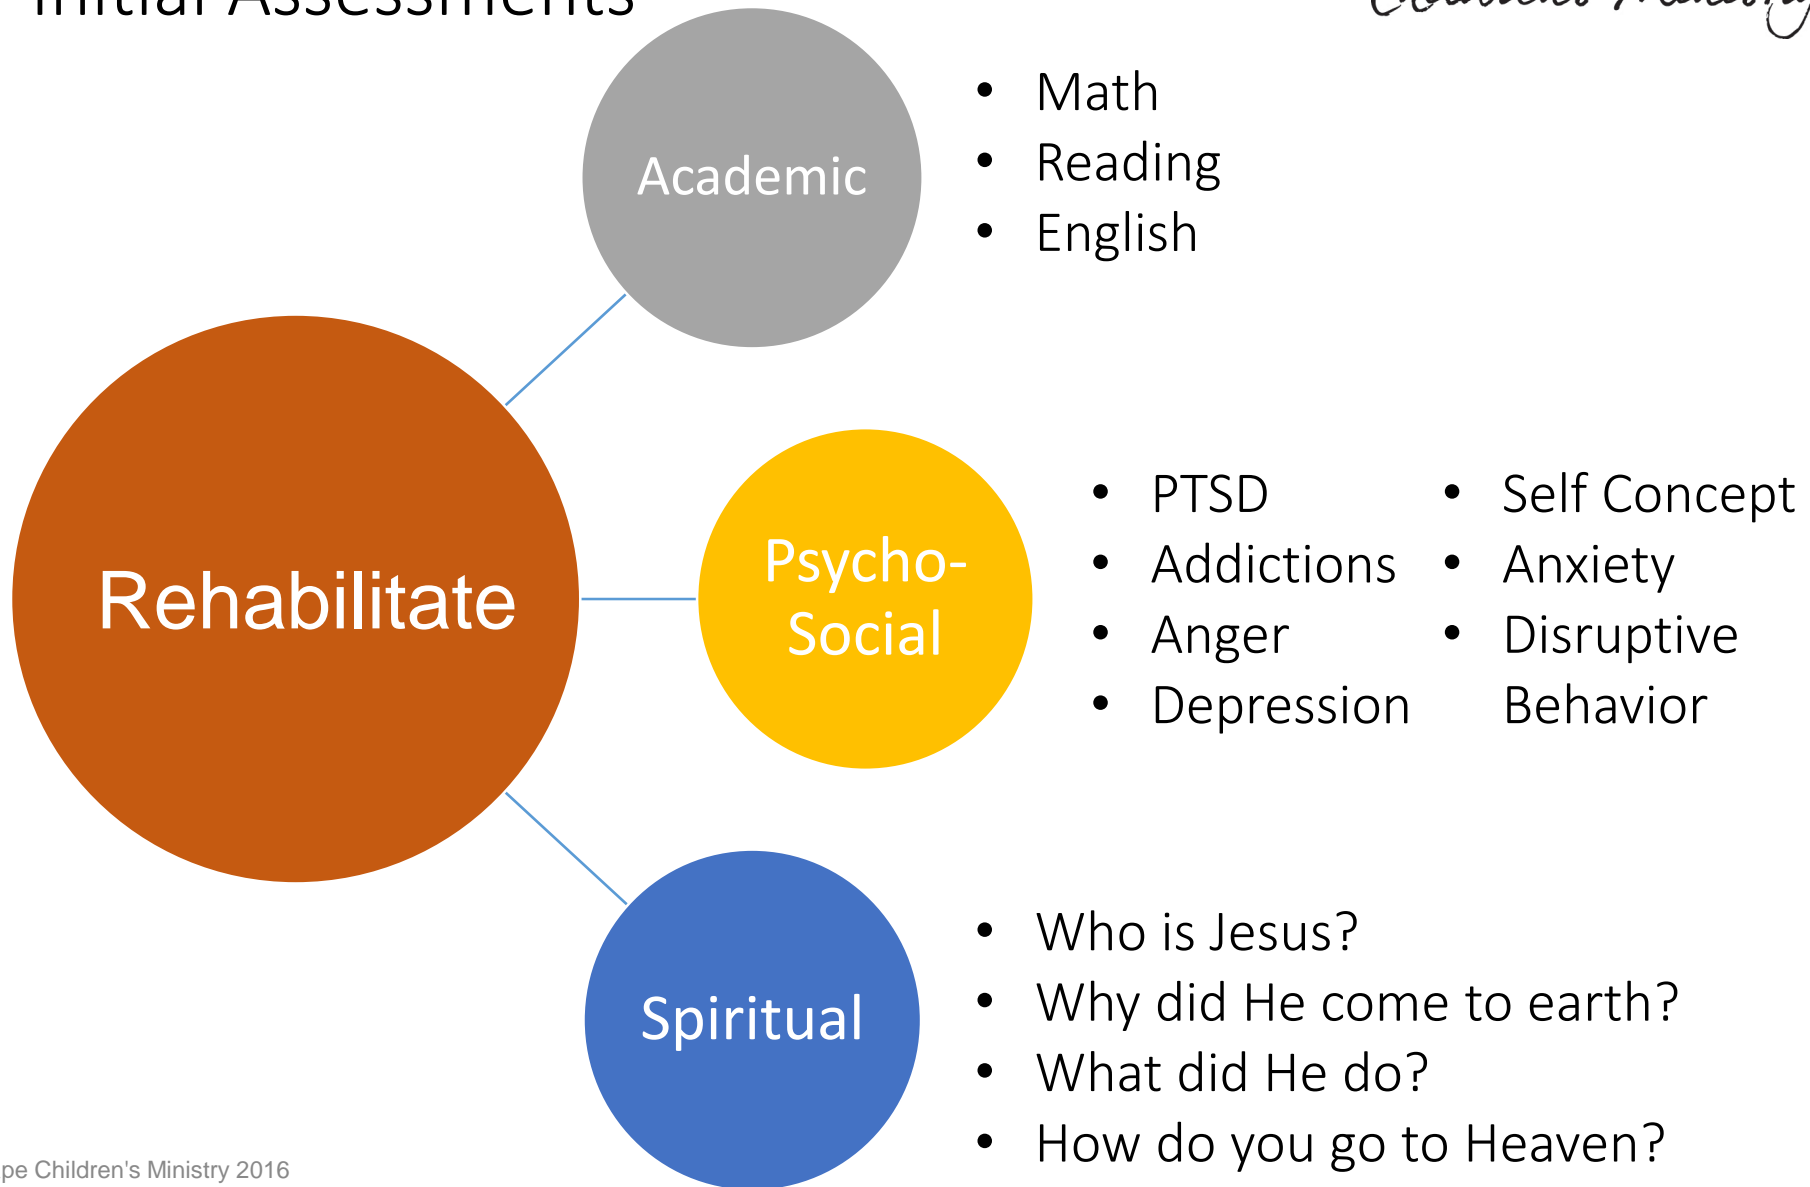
Initial Assessments

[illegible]

Academic

- Math
- Reading
- English

Rehabilitate

Psycho-Social

- PTSD
- Addictions
- Anger
- Depression

- Self Concept
- Anxiety
- Disruptive Behavior

Spiritual

- Who is Jesus?
- Why did He come to earth?
- What did He do?
- How do you go to Heaven?

pe Children's Ministry 2016